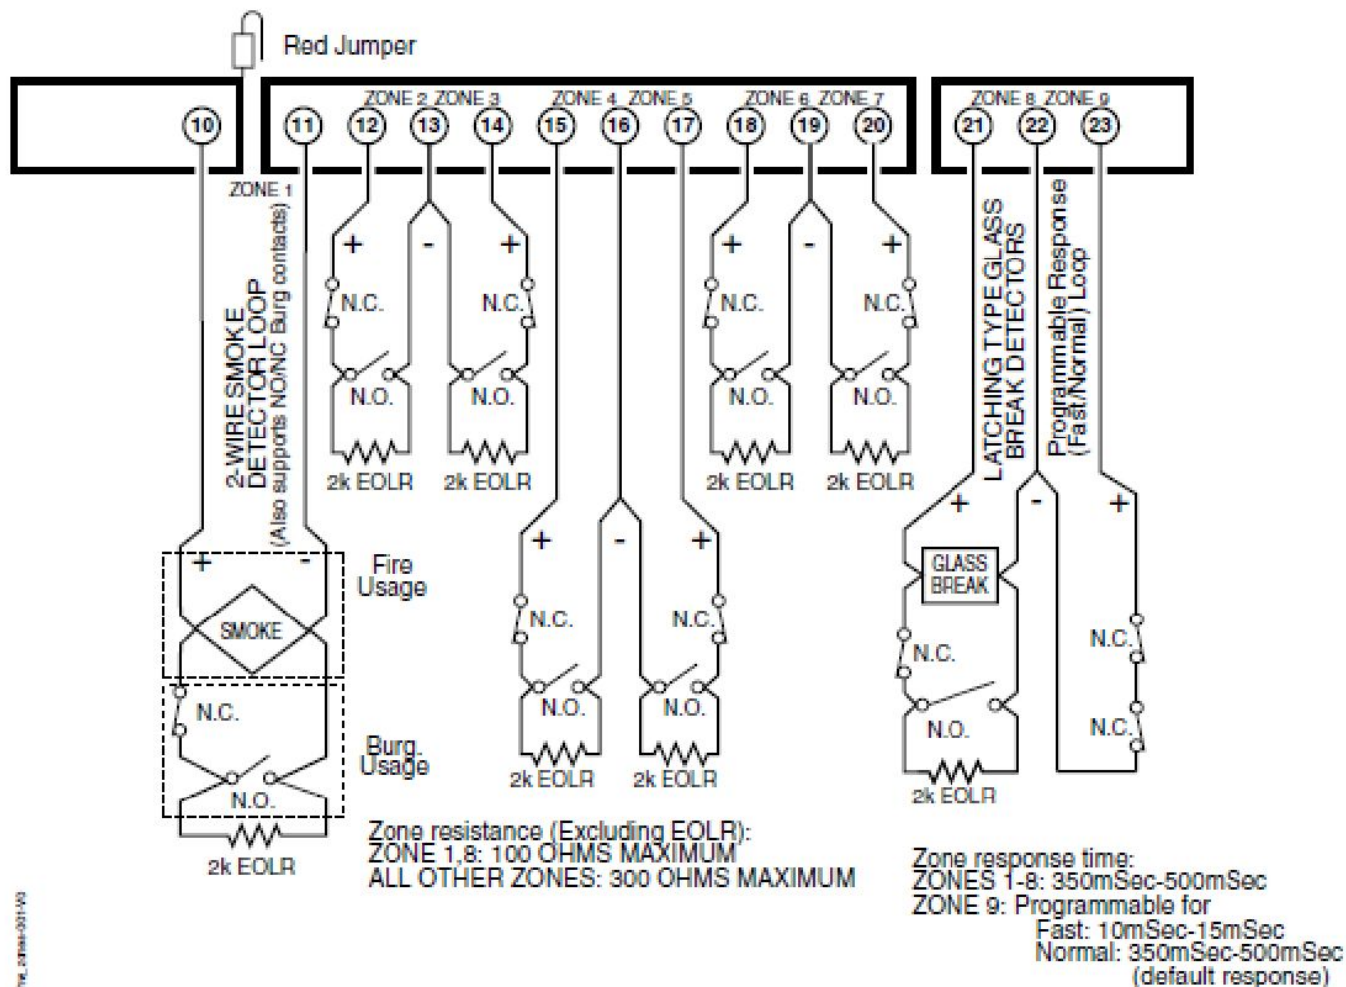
Red Jumper

ZONE 2 ZONE 3 ZONE 4 ZONE 5 ZONE 6 ZONE 7 ZONE 8 ZONE 9

10 11 12 13 14 15 16 17 18 19 20 21 22 23

ZONE 1

2-WIRE SMOKE DETECTOR LOOP (Also supports NO/NC Burg contacts)

+ - + N.C. N.C. N.O. N.O. 2k EOLR 2k EOLR

+ - + N.C. N.C. N.O. N.O. 2k EOLR 2k EOLR

LATCHING TYPE GLASS BREAK DETECTORS

Programmable Response (Fast/Normal) Loop

+ - +

Fire Usage

+ - SMOKE

+ - + N.C. N.C. N.O. N.O. 2k EOLR 2k EOLR

GLASS BREAK

N.C. N.O. 2k EOLR

N.C. N.C.

N.C. N.O.

Burg. Usage

2k EOLR

Zone resistance (Excluding EOLR):
ZONE 1,8: 100 OHMS MAXIMUM
ALL OTHER ZONES: 300 OHMS MAXIMUM

Zone response time:
ZONES 1-8: 350mSec-500mSec
ZONE 9: Programmable for
Fast: 10mSec-15mSec
Normal: 350mSec-500mSec
(default response)

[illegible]